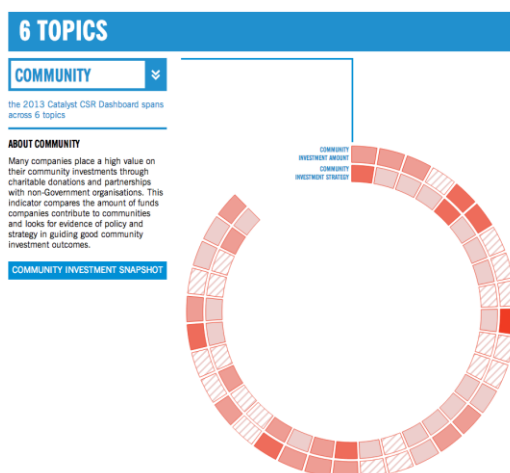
6 TOPICS

COMMUNITY

the 2013 Catalyst CSR Dashboard spans across 6 topics

ABOUT COMMUNITY

Many companies place a high value on their community investments through charitable donations and partnerships with non-Government organisations. This indicator compares the amount of funds companies contribute to communities and looks for evidence of policy and strategy in guiding good community investment outcomes.

COMMUNITY INVESTMENT SNAPSHOT

COMMUNITY INVESTMENT AMOUNT

COMMUNITY INVESTMENT STRATEGY